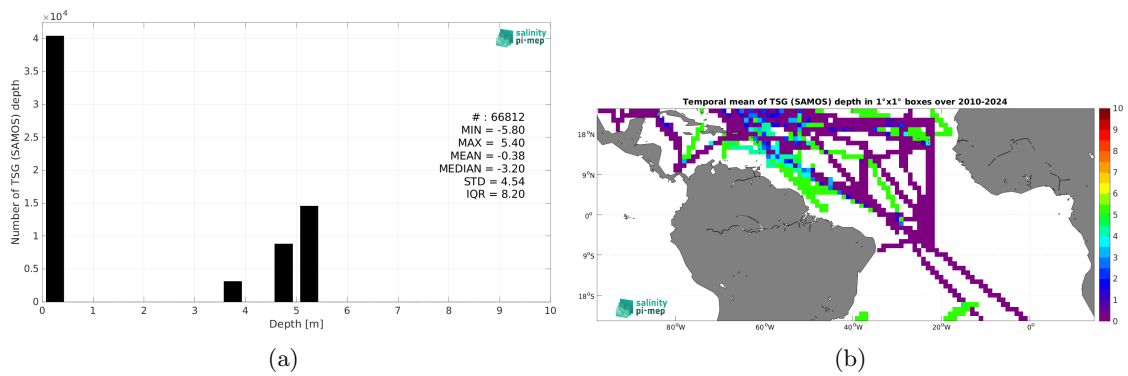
$\times10^4$

salinity pi-mep

Number of TSG (SAMOS) depth

4
3.5
3
2.5
2
1.5
1
0.5
0

# : 66812
MIN = -5.80
MAX = 5.40
MEAN = -0.38
MEDIAN = -3.20
STD = 4.54
IQR = 8.20

0 1 2 3 4 5 6 7 8 9 10
Depth [m]

(a)

Temporal mean of TSG (SAMOS) depth in 1°x1° boxes over 2010-2024

18°N
9°N
0°
9°S
18°S

80°W 60°W 40°W 20°W 0°

salinity pi-mep

10
9
8
7
6
5
4
3
2
1
0

(b)